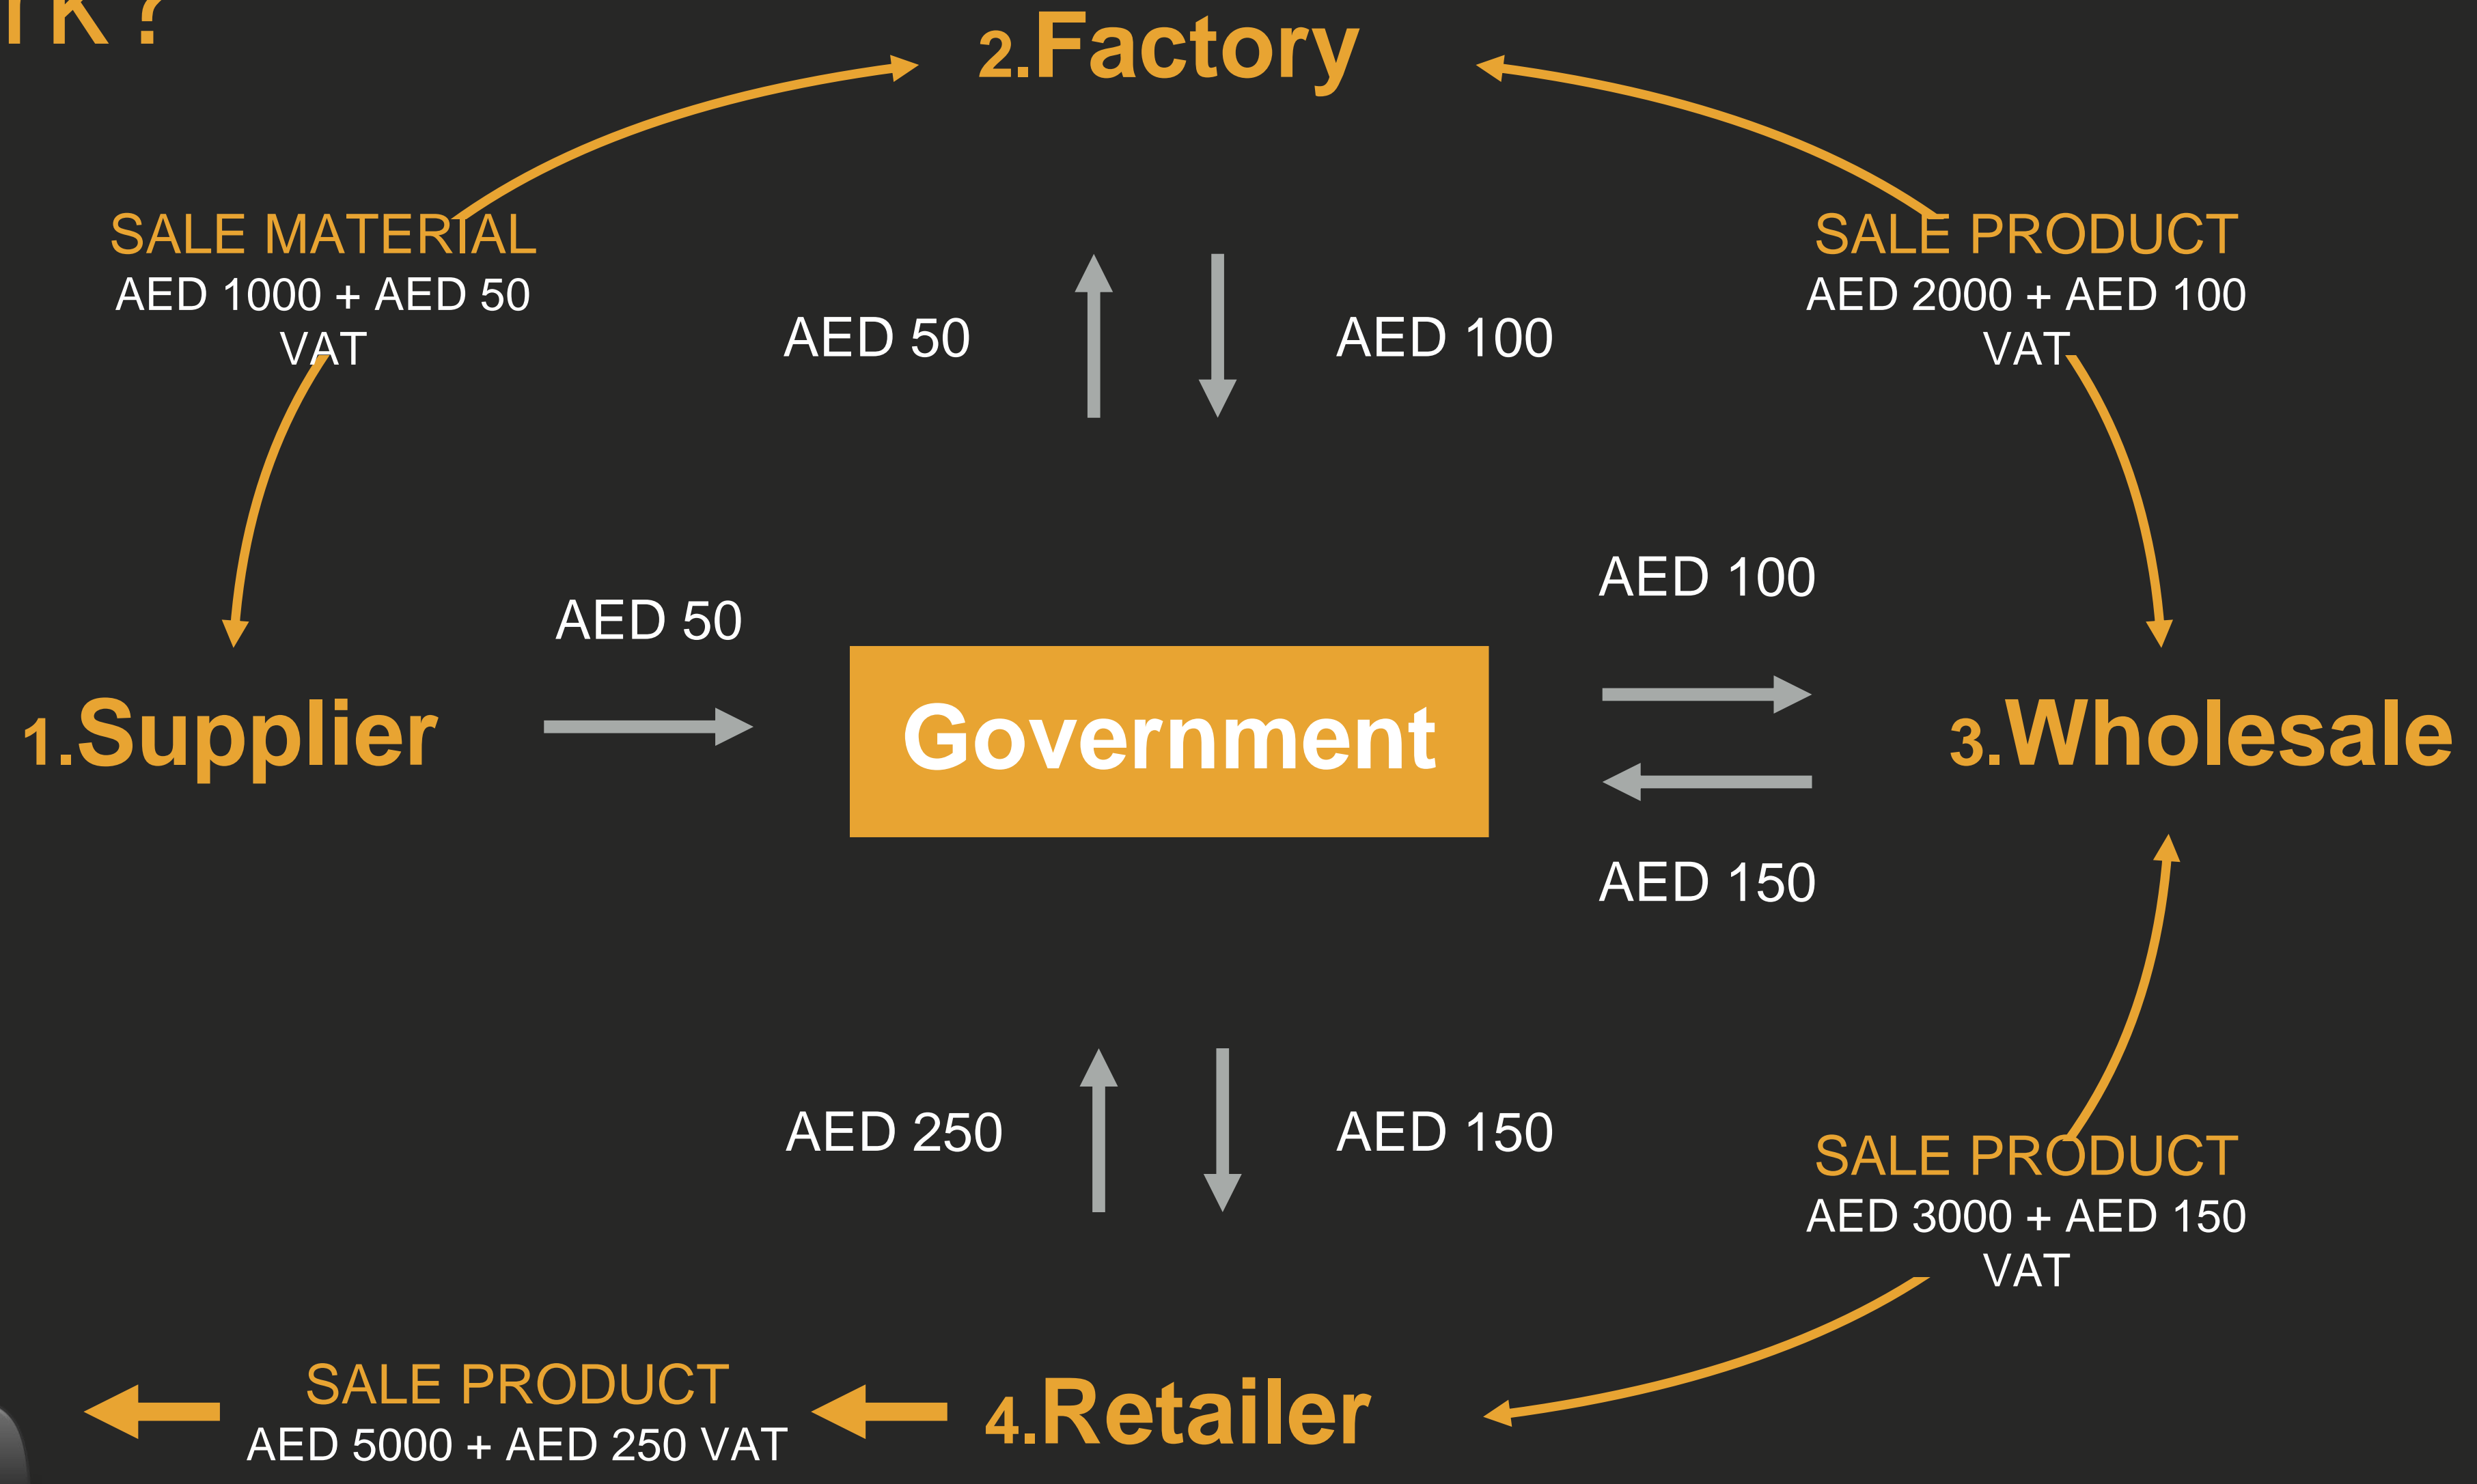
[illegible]K ?

2.Factory

SALE MATERIAL
AED 1000 + AED 50 VAT

AED 50

AED 100

SALE PRODUCT
AED 2000 + AED 100 VAT

AED 50

1.Supplier

Government

AED 100

AED 150

3.Wholesale

AED 250

AED 150

SALE PRODUCT
AED 3000 + AED 150 VAT

SALE PRODUCT
AED 5000 + AED 250 VAT

4.Retailer